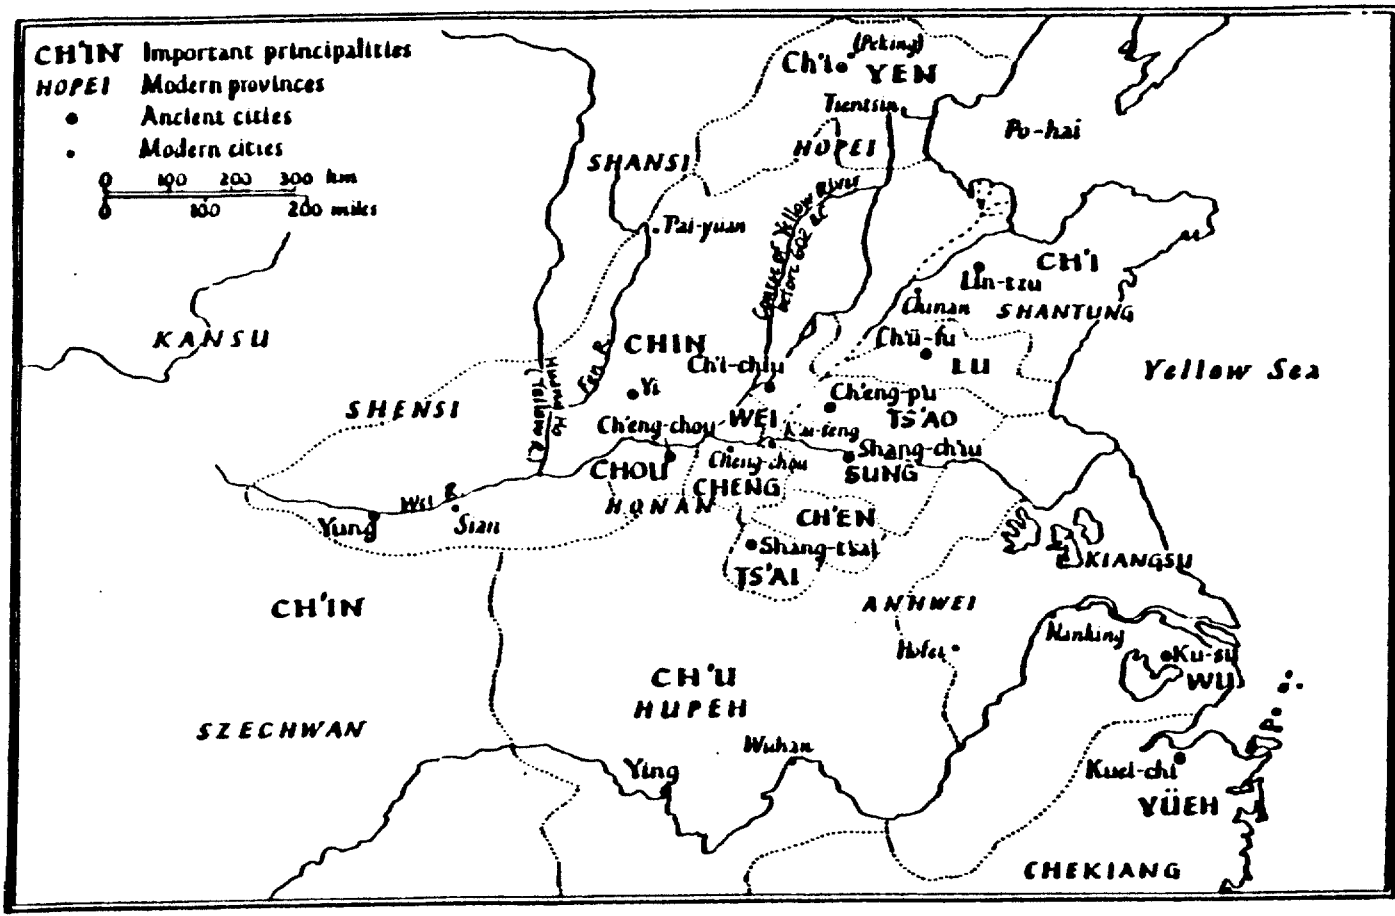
CH'IN Important principalities
HOPEI Modern provinces
Ancient cities
Modern cities
0 100 200 300 km
0 100 200 miles

Ch'i (Peking) YEN
Tientsin
HOPEI
Po-hai
SHANSI
Tai-yuan
Course of Yellow River before 602 BC
CH'I
Lin-tzu
Chinan
SHANTUNG
KANSU
Fen R.
CHIN
Huang Ho (Yellow R.)
Ch'ü-fu
LU
Ch'i-chiu
Yellow Sea
Yi
Ch'eng-pu
SHENSI
TS'AO
Ch'eng-chou
WEI
K'u-feng
Shang-ch'iu
Cheng-chou
CHOU
SUNG
CHENG
HONAN
Wei R.
Yung
Sian
CH'EN
Shang-ts'ai
KIANGSU
TS'AI
CH'IN
ANHWEI
Nanking
Hofei
Ku-su
CH'U
WU
HUPEH
SZECHWAN
Wuhan
Ying
Kuei-chi
YÜEH
CHEKIANG